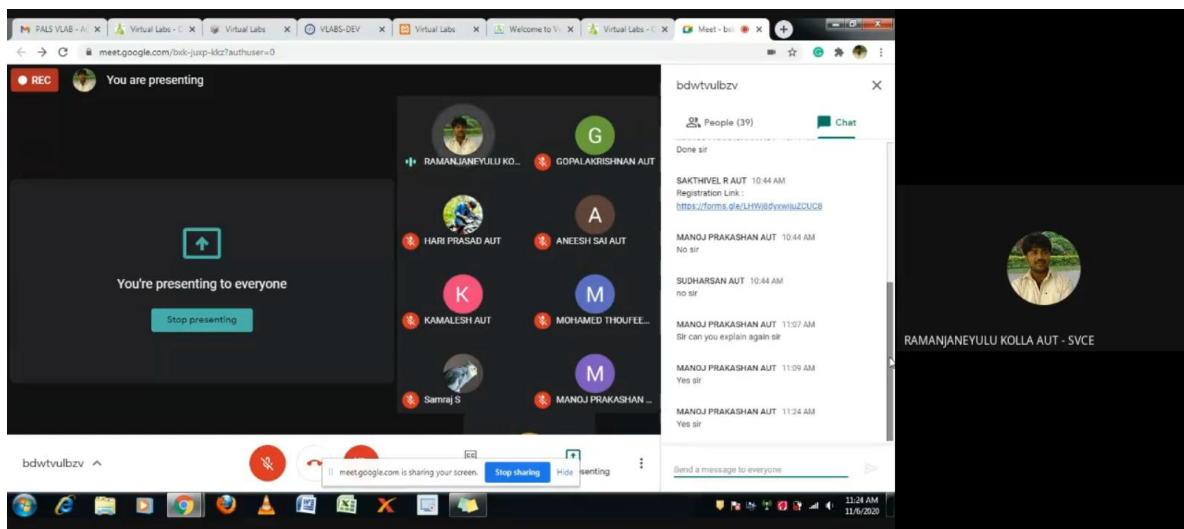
PALS VLAB - A | Virtual Labs - C | Virtual Labs | VLABS-DEV | Virtual Labs | Welcome to V | Virtual Labs - C | Meet - bx

meet.google.com/bxk-juxp-kkz?authuser=0

REC You are presenting

You're presenting to everyone

Stop presenting

RAMANJANEYULU KO...
GOPALAKRISHNAN AUT
HARI PRASAD AUT
ANEESH SAI AUT
KAMALESH AUT
MOHAMED THOUFEE...
Samraj S
MANOJ PRAKASHAN ...

bdwtvulbzv

People (39)
Chat

Done sir

SAKTHIVEL R AUT 10:44 AM
Registration Link :
https://forms.gle/LHWj6dyxwjuZCUC8

MANOJ PRAKASHAN AUT 10:44 AM
No sir

SUDHARSAN AUT 10:44 AM
no sir

MANOJ PRAKASHAN AUT 11:07 AM
Sir can you explain again sir

MANOJ PRAKASHAN AUT 11:09 AM
Yes sir

MANOJ PRAKASHAN AUT 11:24 AM
Yes sir

Send a message to everyone

RAMANJANEYULU KOLLA AUT - SVCE

bdwtvulbzv

meet.google.com is sharing your screen. Stop sharing Hide

esenting

11:24 AM
11/6/2020